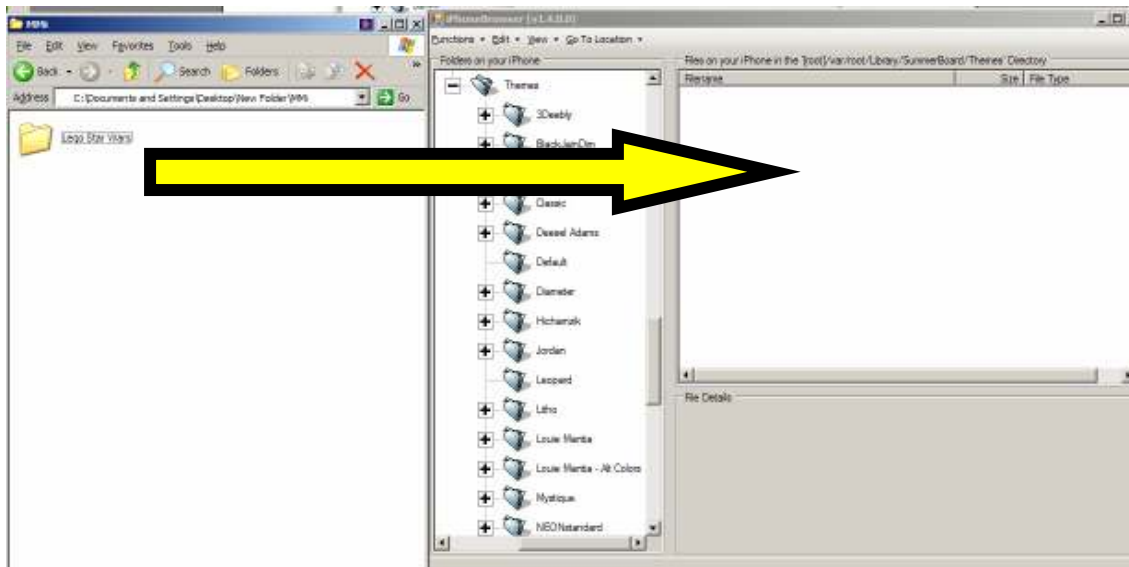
MMS

File Edit View Favorites Tools Help

Back Search Folders

Address C:\Documents and Settings\Desktop\New Folder\MMS Go

Lego Star Wars

iPhoneBrowser (v1.4.0.0)

Functions Edit View Go To Location

Folders on your iPhone

Themes

3Deebly

BlackJamDim

Classic

Deesel Adams

Default

Diameter

Hichamzik

Jordan

Leopard

Litho

Louie Mantia

Louie Mantia - Alt Colors

Mystique

NEONstandard

Files on your iPhone in the [root]/var/root/Library/SummerBoard/Themes/ Directory

Filename

Size

File Type

File Details